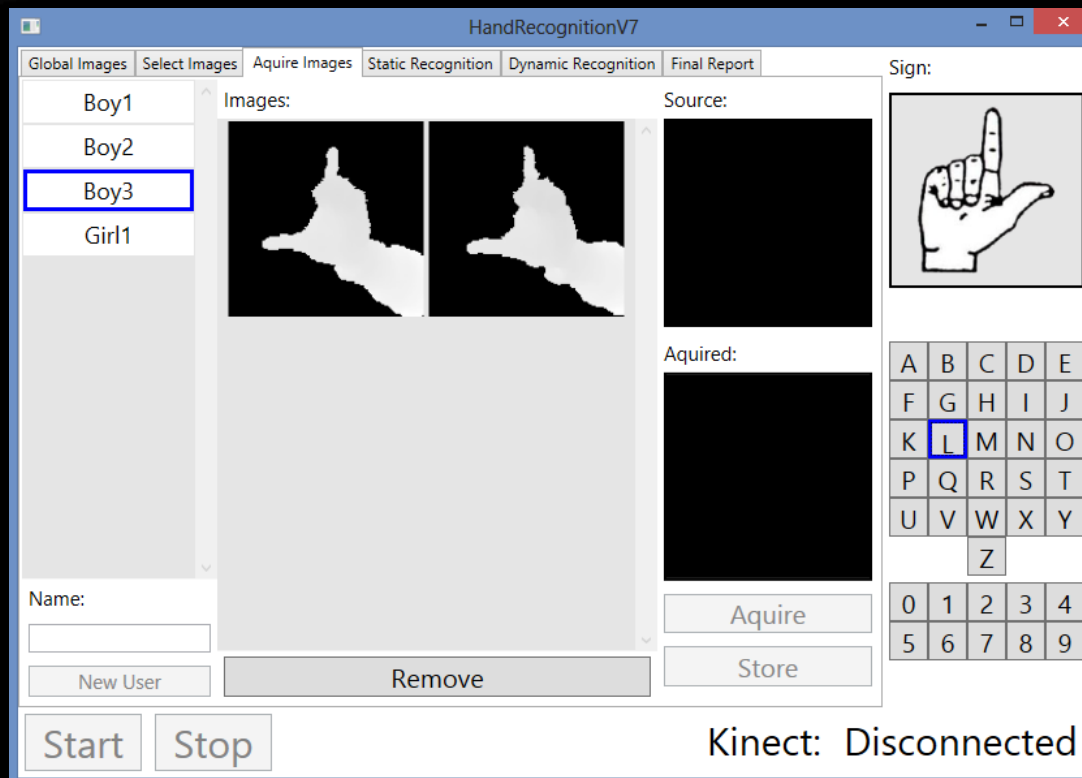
HandRecognitionV7

Global Images | Select Images | Aquire Images | Static Recognition | Dynamic Recognition | Final Report

Boy1
Boy2
Boy3
Girl1

Name:
New User

Images:

Remove

Source:

Aquired:

Aquire
Store

Sign:

| A | B | C | D | E |
|---|---|---|---|---|
| F | G | H | I | J |
| K | L | M | N | O |
| P | Q | R | S | T |
| U | V | W | X | Y |
| | | Z | | |

| 0 | 1 | 2 | 3 | 4 |
|---|---|---|---|---|
| 5 | 6 | 7 | 8 | 9 |

Start
Stop

Kinect: Disconnected